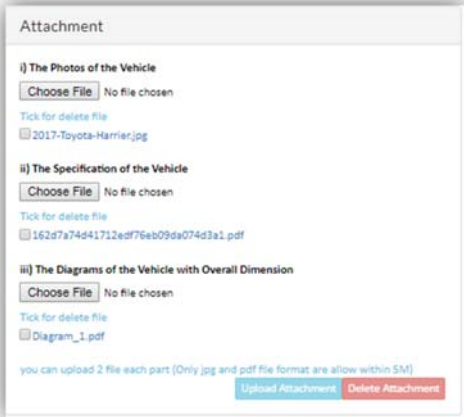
Attachment

i) The Photos of the Vehicle

Choose File No file chosen

Tick for delete file

2017-Toyota-Harrier.jpg

ii) The Specification of the Vehicle

Choose File No file chosen

Tick for delete file

162d7a74d41712edf76eb09da074d3a1.pdf

iii) The Diagrams of the Vehicle with Overall Dimension

Choose File No file chosen

Tick for delete file

Diagram_1.pdf

you can upload 2 file each part (Only jpg and pdf file format are allow within 5M)

Upload Attachment Delete Attachment